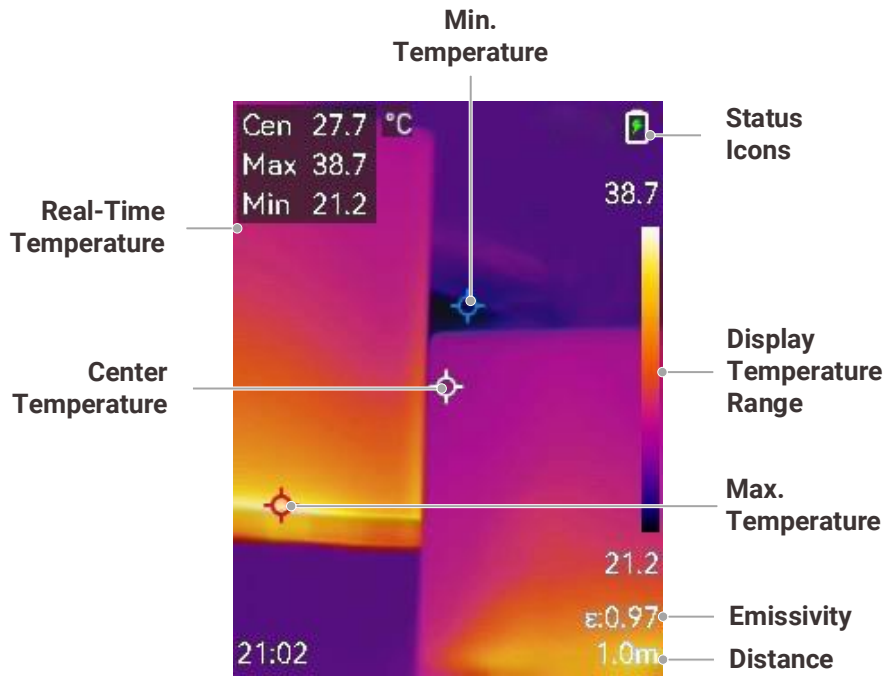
Min. Temperature

Cen 27.7 °C
Max 38.7
Min 21.2

Status Icons

38.7

Real-Time Temperature

Display Temperature Range

Center Temperature

Max. Temperature

21.2

ε:0.97

Emissivity

21:02

1.0m

Distance